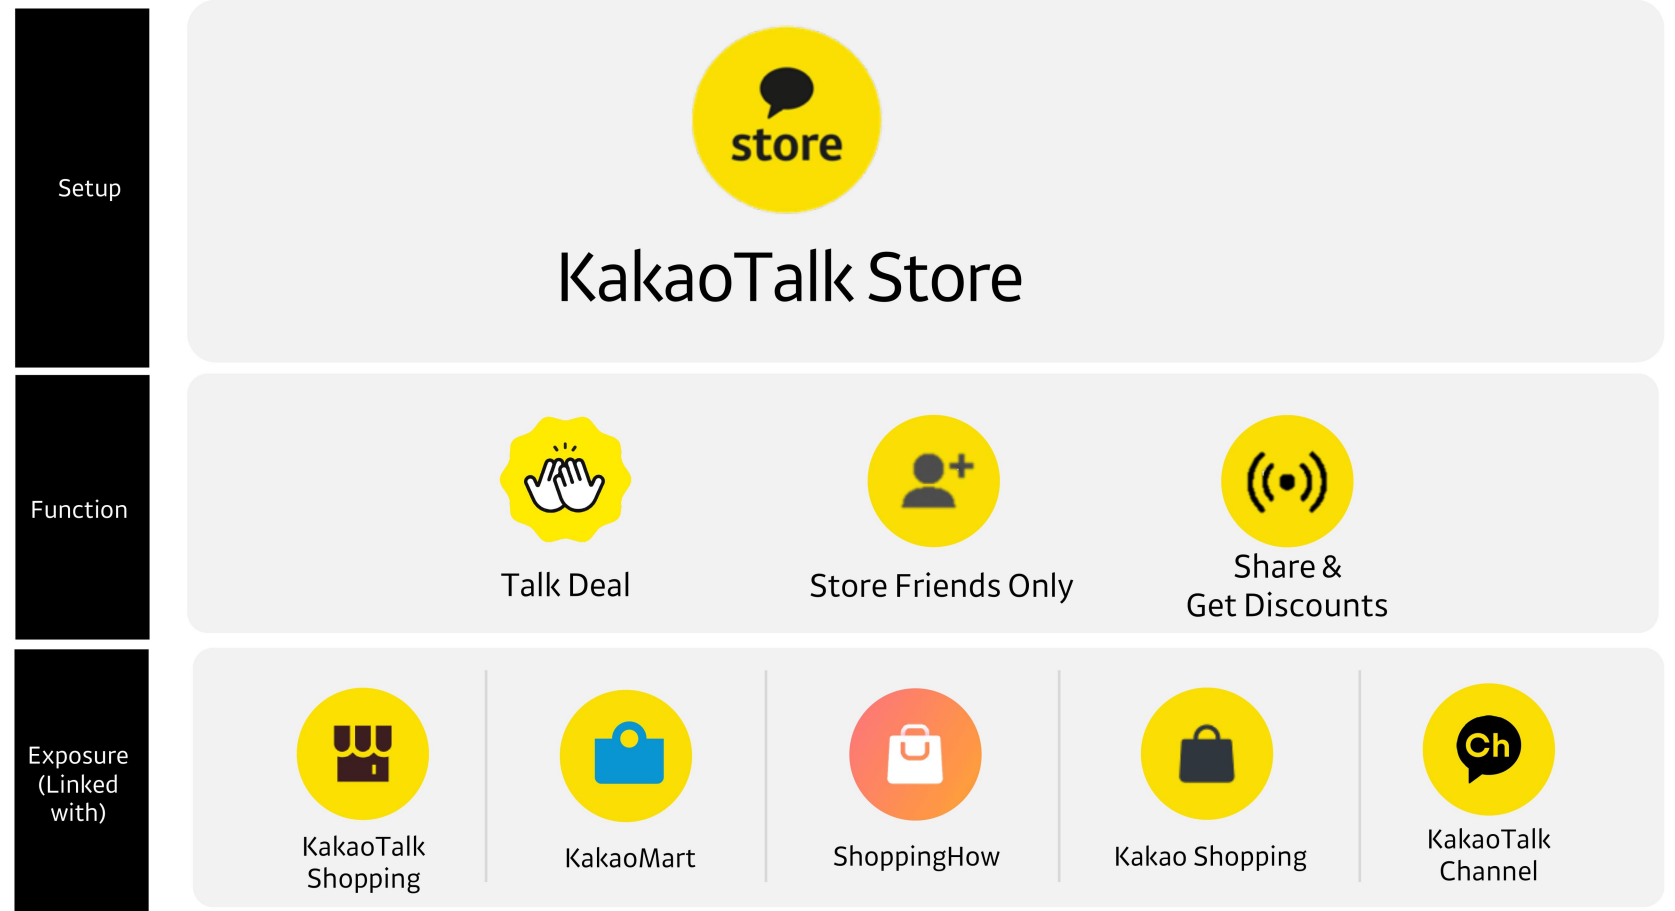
Setup

store

KakaoTalk Store

Function

Talk Deal

Store Friends Only

Share & Get Discounts

Exposure (Linked with)

KakaoTalk Shopping

KakaoMart

ShoppingHow

Kakao Shopping

Ch

KakaoTalk Channel